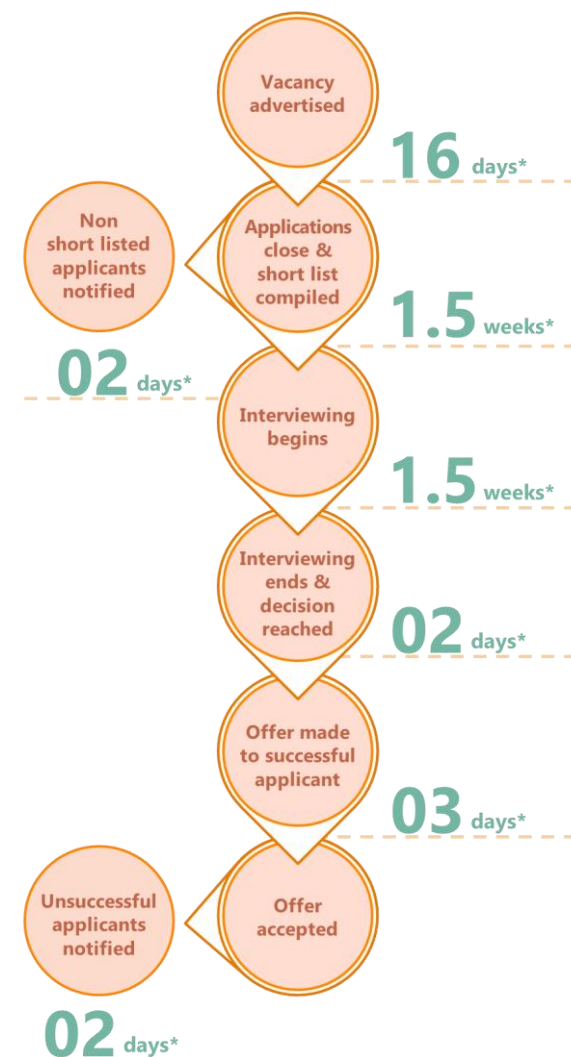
Vacancy advertised

16 days*

Non short listed applicants notified

Applications close & short list compiled

1.5 weeks*

02 days*

Interviewing begins

1.5 weeks*

Interviewing ends & decision reached

02 days*

Offer made to successful applicant

03 days*

Unsuccessful applicants notified

Offer accepted

02 days*